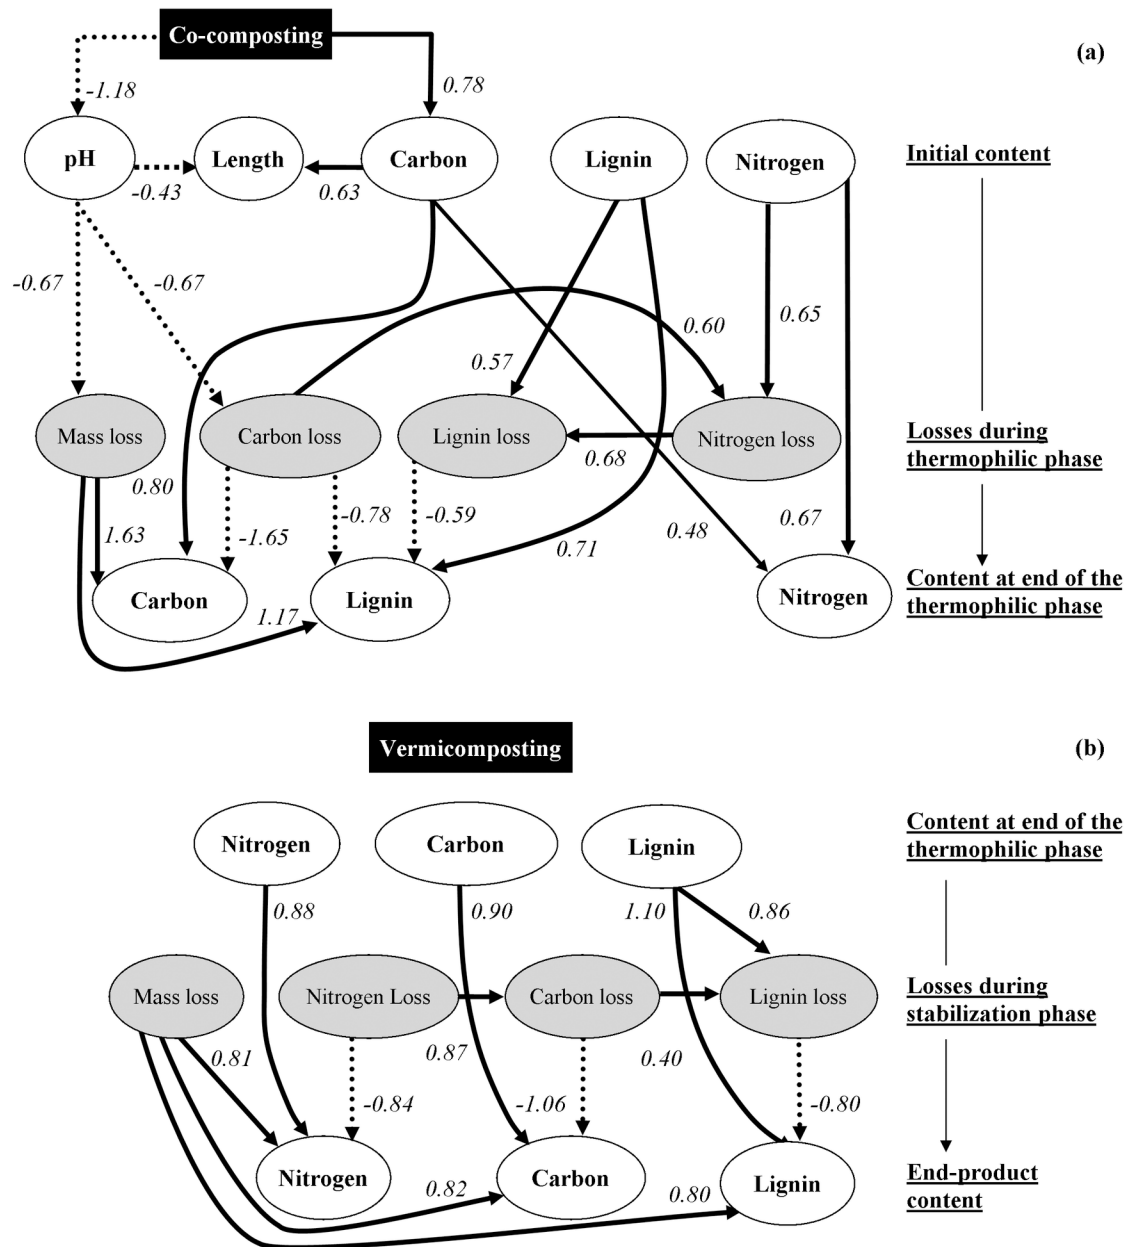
Co-composting

(a)

-1.18

0.78

pH

Length

Carbon

Lignin

Nitrogen

Initial content

-0.43

0.63

-0.67

-0.67

0.60

0.65

0.57

Mass loss

Carbon loss

Lignin loss

Nitrogen loss

Losses during thermophilic phase

0.68

0.80

-0.78

-0.59

0.48

0.67

1.63

-1.65

0.71

Carbon

Lignin

Nitrogen

Content at end of the thermophilic phase

1.17

Vermicomposting

(b)

Nitrogen

Carbon

Lignin

Content at end of the thermophilic phase

0.88

0.90

1.10

0.86

Mass loss

Nitrogen Loss

Carbon loss

Lignin loss

Losses during stabilization phase

0.81

0.87

0.40

-0.84

-1.06

-0.80

Nitrogen

Carbon

Lignin

End-product content

0.82

0.80